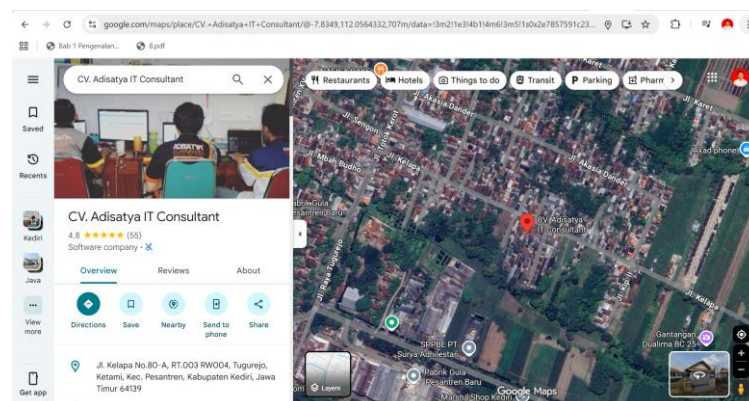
google.com/maps/place/CV.+Adisatya+IT+Consultant/@-7.8349,112.0564332,707m/data=!3m2!1e3!4b1!4m6!3m5!1s0x2e7857591c23...

Bab 1 Pengenalan... 8.pdf

CV. Adisatya IT Consultant

Saved

Recents

Kediri

Java

View more

Get app

CV. Adisatya IT Consultant

4.8 ★★★★★ (55)

Software company ·

Overview Reviews About

Directions Save Nearby Send to phone Share

Jl. Kelapa No.80-A, RT.003 RW004, Tugurejo, Ketami, Kec. Pesantren, Kabupaten Kediri, Jawa Timur 64139

Restaurants Hotels Things to do Transit Parking Pharm

Jl. Akasia Dander

Jl. Sengon

Jl. Trembesi

Mbah Budho

Jl. Kelapa

Jl. Akasia Dander

Pabrik Gula Pesantren Baru

CV. Adisatya IT Consultant

Jl. Karet

Akad phone

Jl. Raya Tugurejo

SPBE PT Surya Achilestar

Pabrik Gula Pesantren Baru

Jl. Kelapa

Gantangan Dualima BC 25

Layers

Google Maps

Marsha Shop Kediri